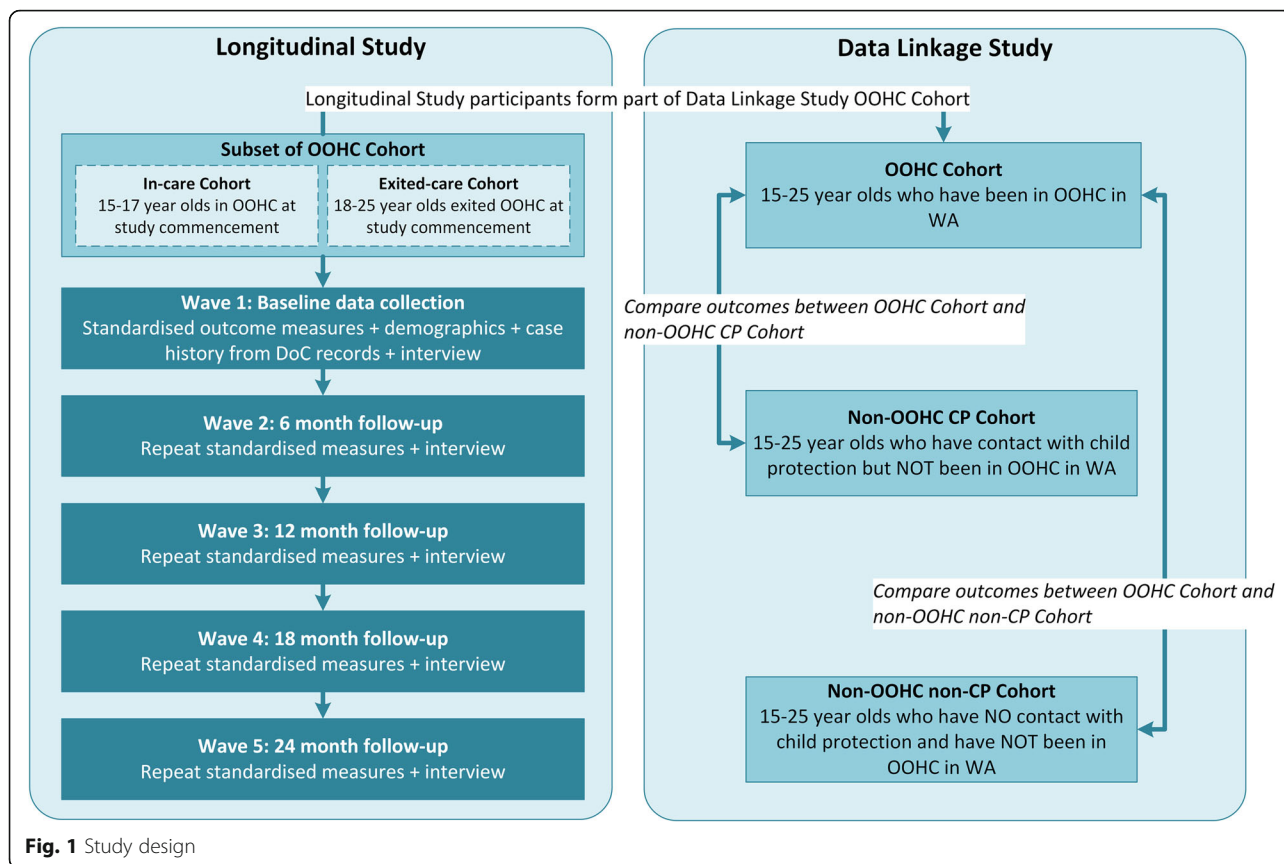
Longitudinal Study

Data Linkage Study

Longitudinal Study participants form part of Data Linkage Study OOHC Cohort

Subset of OOHC Cohort

In-care Cohort
15-17 year olds in OOHC at study commencement

Exited-care Cohort
18-25 year olds exited OOHC at study commencement

Wave 1: Baseline data collection
Standardised outcome measures + demographics + case history from DoC records + interview

Wave 2: 6 month follow-up
Repeat standardised measures + interview

Wave 3: 12 month follow-up
Repeat standardised measures + interview

Wave 4: 18 month follow-up
Repeat standardised measures + interview

Wave 5: 24 month follow-up
Repeat standardised measures + interview

OOHC Cohort
15-25 year olds who have been in OOHC in WA

Compare outcomes between OOHC Cohort and non-OOHC CP Cohort

Non-OOHC CP Cohort
15-25 year olds who have contact with child protection but NOT been in OOHC in WA

Compare outcomes between OOHC Cohort and non-OOHC non-CP Cohort

Non-OOHC non-CP Cohort
15-25 year olds who have NO contact with child protection and have NOT been in OOHC in WA

Fig. 1 Study design